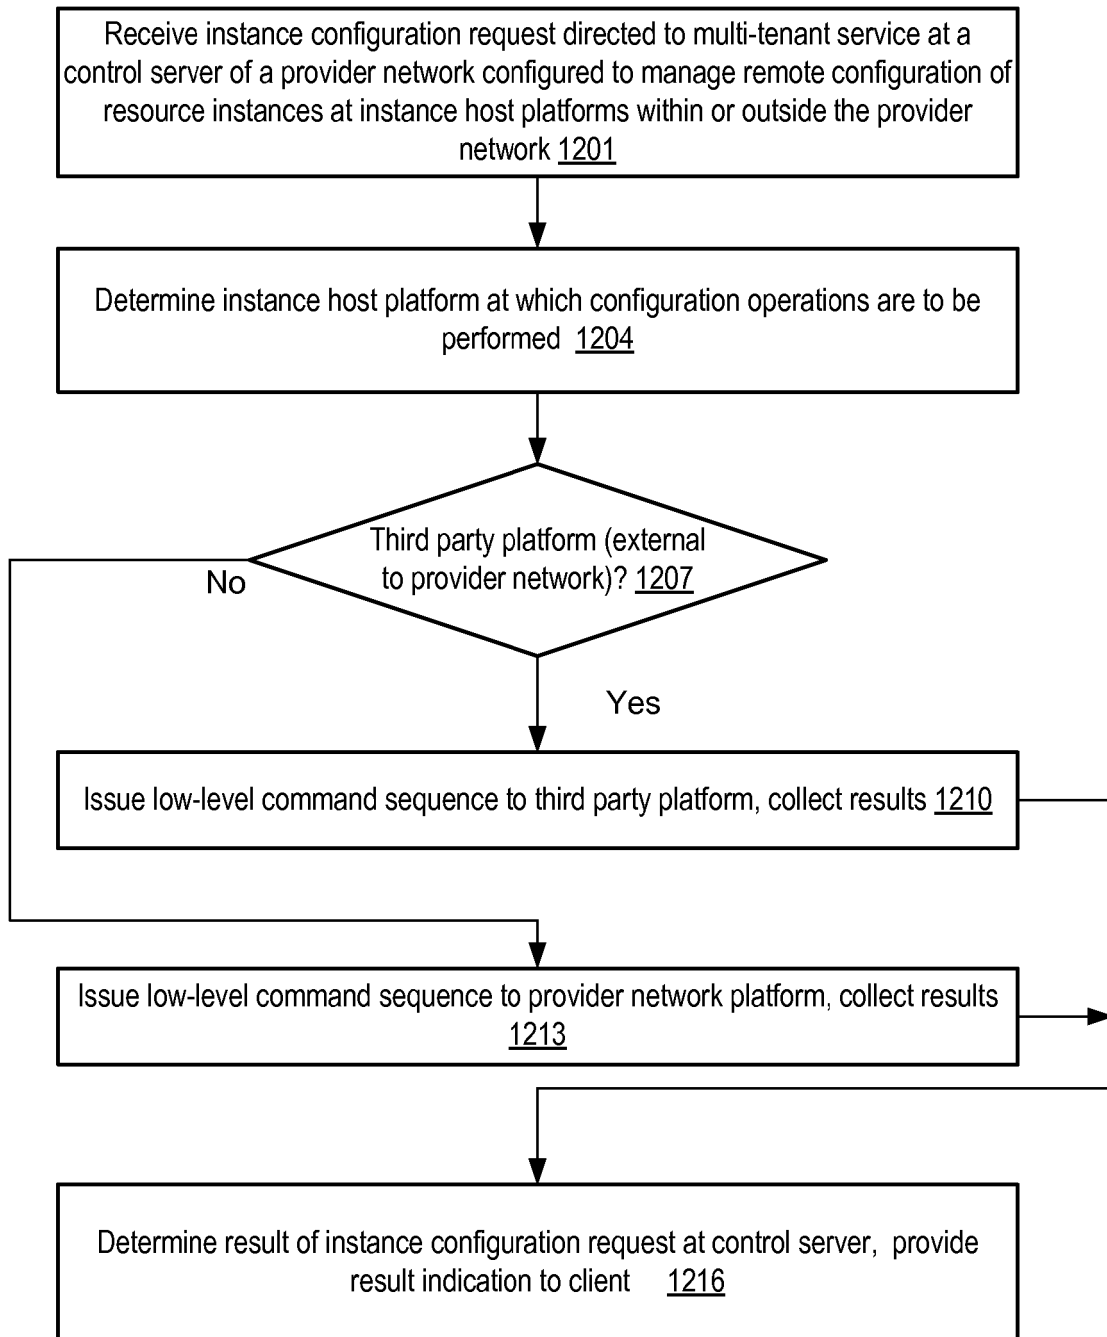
Receive instance configuration request directed to multi-tenant service at a control server of a provider network configured to manage remote configuration of resource instances at instance host platforms within or outside the provider network 1201

Determine instance host platform at which configuration operations are to be performed 1204

Third party platform (external to provider network)? 1207

No

Yes

Issue low-level command sequence to third party platform, collect results 1210

Issue low-level command sequence to provider network platform, collect results 1213

Determine result of instance configuration request at control server, provide result indication to client 1216